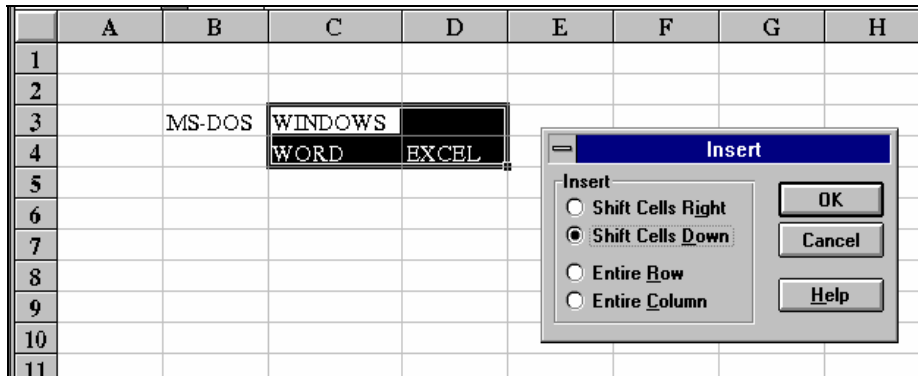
|    | A | B | C | D | E | F | G | H |
|----|---|---|---|---|---|---|---|---|
| 1 | | | | | | | | |
| 2 | | | | | | | | |
| 3 | | MS-DOS | WINDOWS | | | | | |
| 4 | | | WORD | EXCEL | | | | |
| 5 | | | | | | | | |
| 6 | | | | | | | | |
| 7 | | | | | | | | |
| 8 | | | | | | | | |
| 9 | | | | | | | | |
| 10 | | | | | | | | |
| 11 | | | | | | | | |

Insert

Insert
Shift Cells Right
Shift Cells Down
Entire Row
Entire Column

OK
Cancel
Help